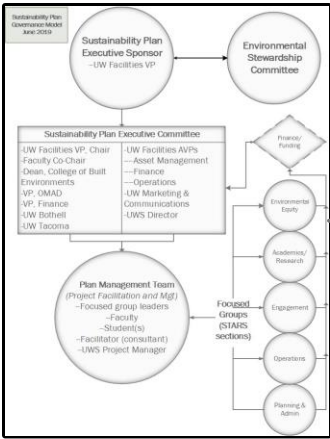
Sustainability Plan Governance Model June 2019

Sustainability Plan Executive Sponsor
--UW Facilities VP

Environmental Stewardship Committee

Sustainability Plan Executive Committee

-UW Facilities VP, Chair
-Faculty Co-Chair
-Dean, College of Built Environments
-VP, OMAD
-VP, Finance
-UW Bothell
-UW Tacoma

-UW Facilities AVPs
--Asset Management
--Finance
--Operations
-UW Marketing & Communications
-UWS Director

Finance/ Funding

Environmental Equity

Academics/ Research

Engagement

Operations

Planning & Admin

Plan Management Team
(Project Facilitation and Mgt)
--Focused group leaders
--Faculty
--Student(s)
--Facilitator (consultant)
--UWS Project Manager

Focused Groups (STARS sections)